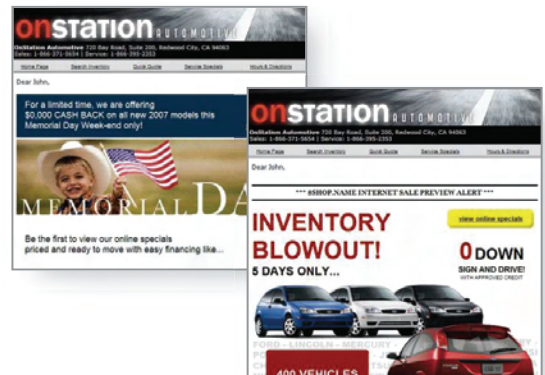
ONSTATION AUTOMOTIVE

OnStation Automotive 720 Bay Road, Suite 200, Redwood City, CA 94063
Sales: 1-866-371-5654 | Service: 1-866-395-2353

Home Page | Search Inventory | Quick Quote | Service Specials | Hours & Directions

Dear John,

For a limited time, we are offering $0,000 CASH BACK on all new 2007 models this Memorial Day Week-end only!

MEMORIAL DA

Be the first to view our online specials priced and ready to move with easy financing like...

ONSTATION AUTOMOTIVE

OnStation Automotive 720 Bay Road, Suite 200, Redwood City, CA 94063
Sales: 1-866-371-5654 | Service: 1-866-395-2353

Home Page | Search Inventory | Quick Quote | Service Specials | Hours & Directions

Dear John,

*** #SHOP.NAME INTERNET SALE PREVIEW ALERT ***

INVENTORY BLOWOUT!

view online specials

0 DOWN
SIGN AND DRIVE!
WITH APPROVED CREDIT

5 DAYS ONLY...

FORD - LINCOLN - MERCURY - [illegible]

400 VEHICLES